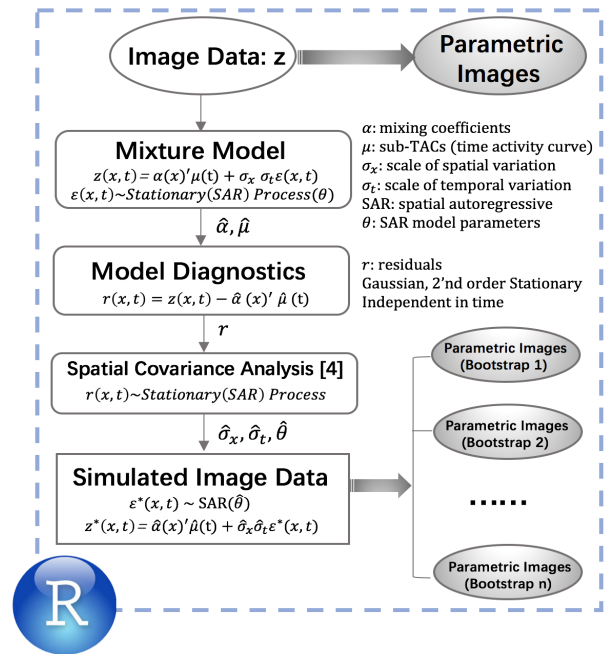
Image Data: z

Parametric Images

Mixture Model
$z(x,t) = \alpha(x)'\mu(\text{t}) + \sigma_x\ \sigma_t\varepsilon(x,t)$
$\varepsilon(x,t) \sim Stationary(SAR)\ Process(\theta)$

$\alpha$: mixing coefficients
$\mu$: sub-TACs (time activity curve)
$\sigma_x$: scale of spatial variation
$\sigma_t$: scale of temporal variation
SAR: spatial autoregressive
$\theta$: SAR model parameters

$\hat{\alpha}, \hat{\mu}$

Model Diagnostics
$r(x,t) = z(x,t) - \hat{\alpha}(x)'\ \hat{\mu}(\text{t})$

$r$: residuals
Gaussian, 2'nd order Stationary
Independent in time

$r$

Spatial Covariance Analysis [4]
$r(x,t) \sim Stationary(SAR)\ Process$

$\hat{\sigma}_x, \hat{\sigma}_t, \hat{\theta}$

Simulated Image Data
$\varepsilon^*(x,t) \sim \text{SAR}(\hat{\theta})$
$z^*(x,t) = \hat{\alpha}(x)'\hat{\mu}(\text{t}) + \hat{\sigma}_x\hat{\sigma}_t\varepsilon^*(x,t)$

Parametric Images (Bootstrap 1)

Parametric Images (Bootstrap 2)

......

Parametric Images (Bootstrap n)

R